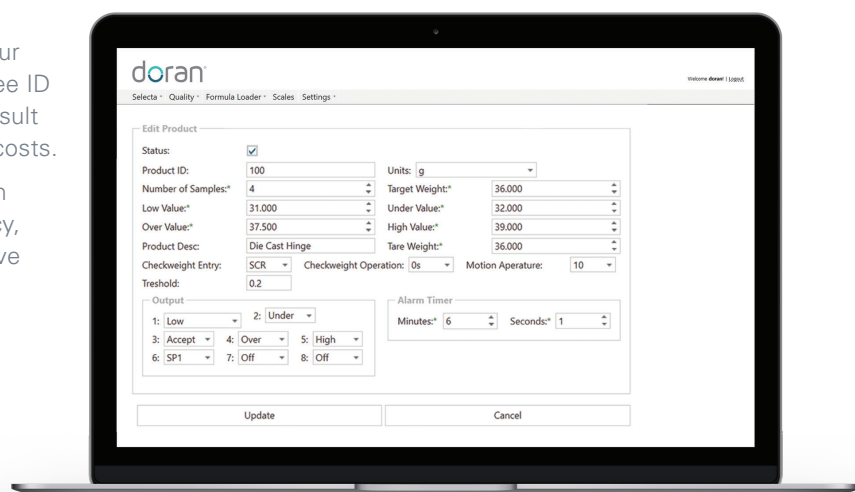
ur
ee ID
sult
costs.

n
cy,
ve

doran

Welcome doran! | Logout

Selecta ▾ Quality ▾ Formula Loader ▾ Scales Settings ▾

Edit Product

Status: ☑

Product ID: 100

Units: g

Number of Samples:* 4

Target Weight:* 36.000

Low Value:* 31.000

Under Value:* 32.000

Over Value:* 37.500

High Value:* 39.000

Product Desc: Die Cast Hinge

Tare Weight:* 36.000

Checkweight Entry: SCR

Checkweight Operation: 0s

Motion Aperature: 10

Treshold: 0.2

Output

1: Low
2: Under
3: Accept
4: Over
5: High
6: SP1
7: Off
8: Off

Alarm Timer

Minutes:* 6
Seconds:* 1

Update

Cancel